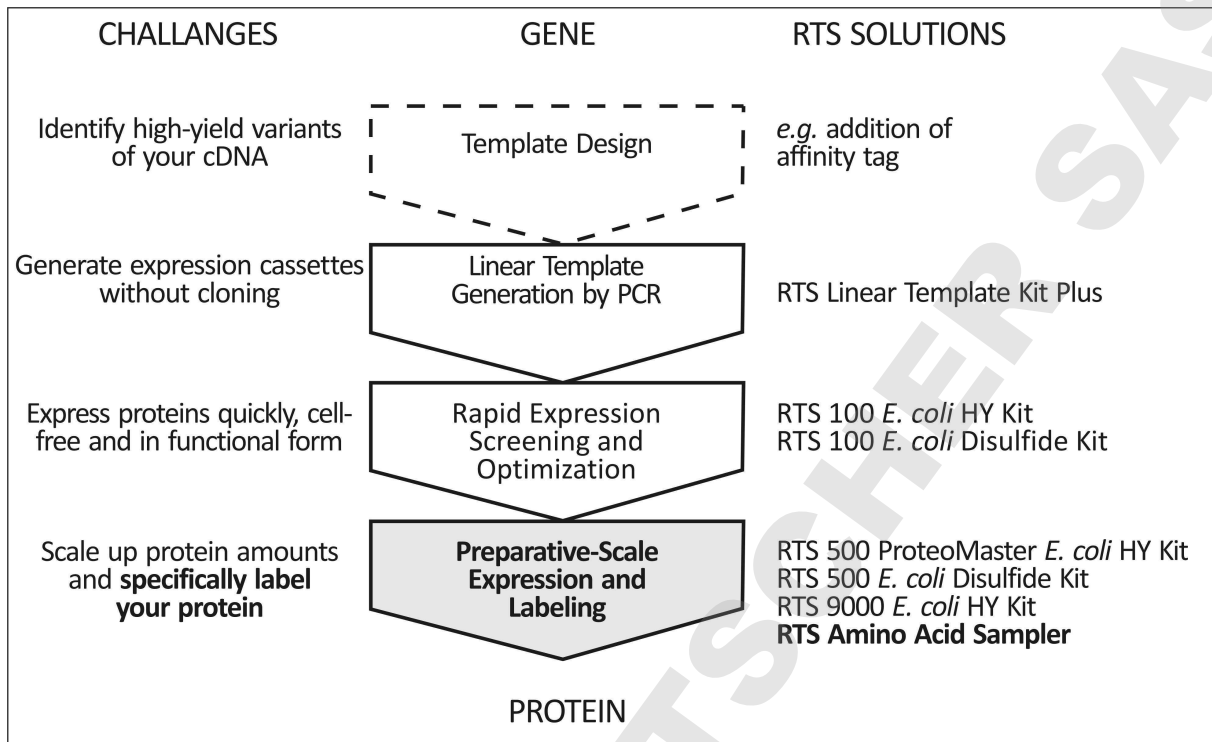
CHALLANGES

GENE

RTS SOLUTIONS

Identify high-yield variants of your cDNA

Template Design

e.g. addition of affinity tag

Generate expression cassettes without cloning

Linear Template Generation by PCR

RTS Linear Template Kit Plus

Express proteins quickly, cell-free and in functional form

Rapid Expression Screening and Optimization

RTS 100 E. coli HY Kit
RTS 100 E. coli Disulfide Kit

Scale up protein amounts and **specifically label your protein**

**Preparative-Scale Expression and Labeling**

RTS 500 ProteoMaster E. coli HY Kit
RTS 500 E. coli Disulfide Kit
RTS 9000 E. coli HY Kit
**RTS Amino Acid Sampler**

PROTEIN

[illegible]TSCHER SA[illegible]